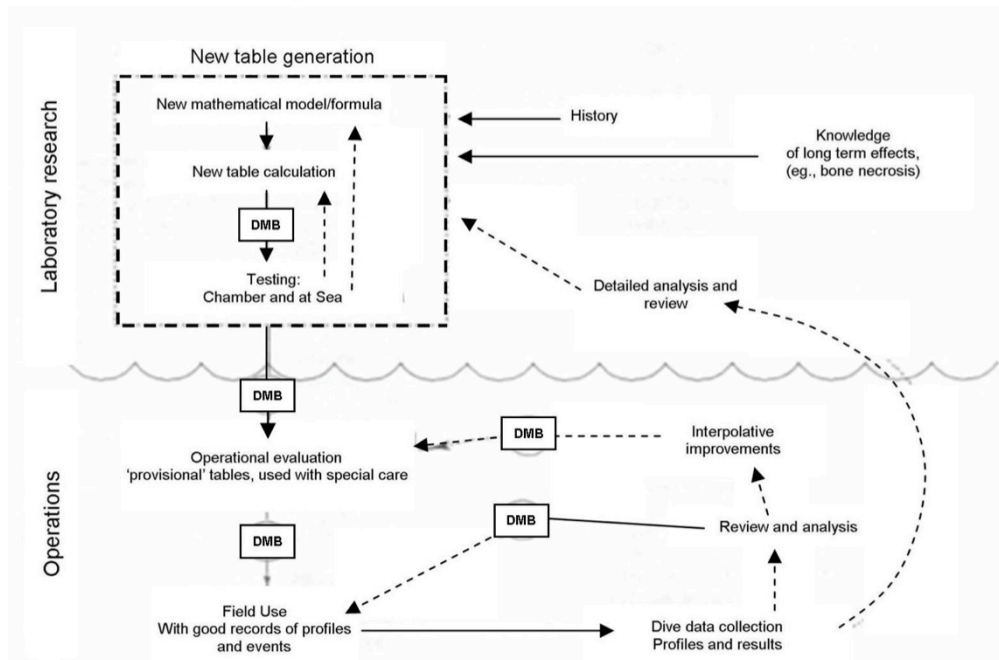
Laboratory research

New table generation

New mathematical model/formula

New table calculation

DMB

Testing:
Chamber and at Sea

History

Knowledge
of long term effects,
(eg., bone necrosis)

Detailed analysis and
review

Operations

DMB

Operational evaluation
'provisional' tables, used with special care

DMB

Interpolative
improvements

DMB

Review and analysis

DMB

Field Use
With good records of profiles
and events

Dive data collection
Profiles and results